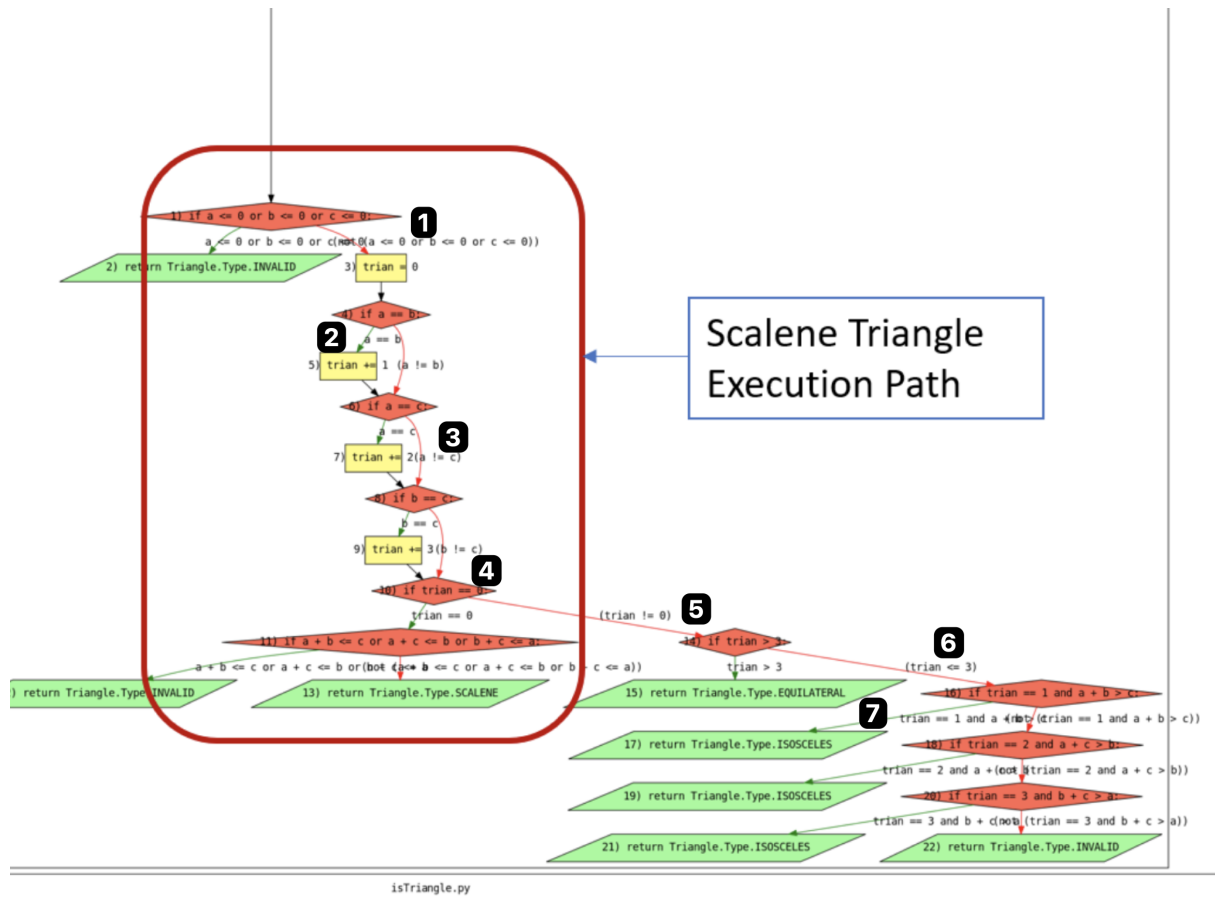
1) if a <= 0 or b <= 0 or c <= 0:

1

a <= 0 or b <= 0 or c(not (a <= 0 or b <= 0 or c <= 0))

2) return Triangle.Type.INVALID

3) trian = 0

4) if a == b:

2

a == b

5) trian += 1 (a != b)

6) if a == c:

3

a == c

7) trian += 2(a != c)

8) if b == c:

b == c

9) trian += 3(b != c)

4

10) if trian == 0:

trian == 0

(trian != 0)

5

14) if trian > 3:

6

(trian <= 3)

11) if a + b <= c or a + c <= b or b + c <= a:

a + b <= c or a + c <= b or(not (a + b <= c or a + c <= b or b + c <= a))

) return Triangle.Type.INVALID

13) return Triangle.Type.SCALENE

trian > 3

15) return Triangle.Type.EQUILATERAL

16) if trian == 1 and a + b > c:

7

trian == 1 and a + (not (trian == 1 and a + b > c))

17) return Triangle.Type.ISOSCELES

18) if trian == 2 and a + c > b:

trian == 2 and a + (not (trian == 2 and a + c > b))

19) return Triangle.Type.ISOSCELES

20) if trian == 3 and b + c > a:

trian == 3 and b + c(not (trian == 3 and b + c > a))

21) return Triangle.Type.ISOSCELES

22) return Triangle.Type.INVALID

Scalene Triangle Execution Path

isTriangle.py